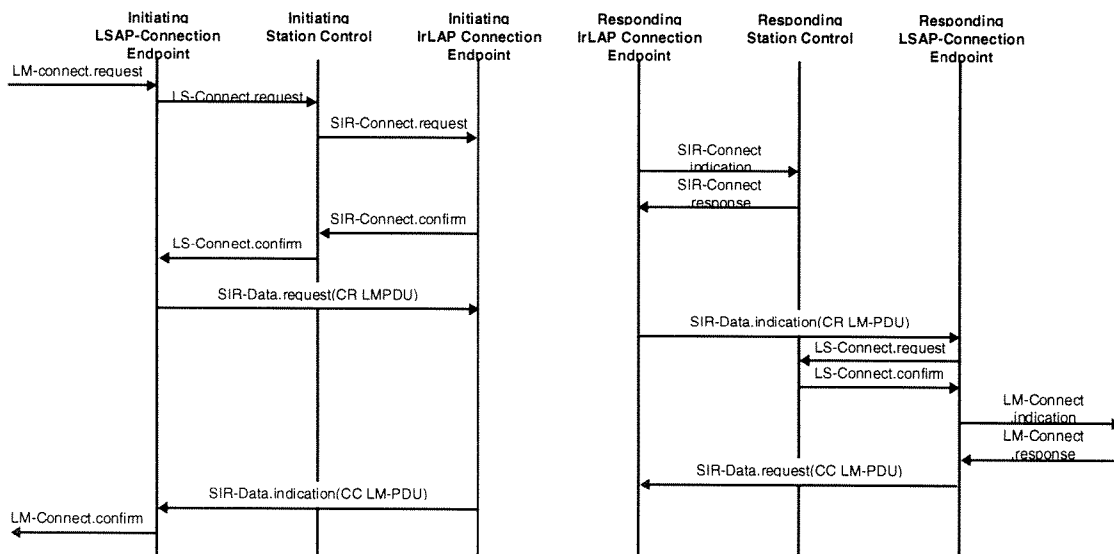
Initiating LSAP-Connection Endpoint

Initiating Station Control

Initiating IrLAP Connection Endpoint

Responding IrLAP Connection Endpoint

Responding Station Control

Responding LSAP-Connection Endpoint

LM-connect.request

LS-Connect.request

SIR-Connect.request

SIR-Connect indication

SIR-Connect response

SIR-Connect.confirm

LS-Connect.confirm

SIR-Data.request(CR LMPDU)

SIR-Data.indication(CR LM-PDU)

LS-Connect.request

LS-Connect.confirm

LM-Connect .indication

LM-Connect .response

SIR-Data.request(CC LM-PDU)

SIR-Data.indication(CC LM-PDU)

LM-Connect.confirm